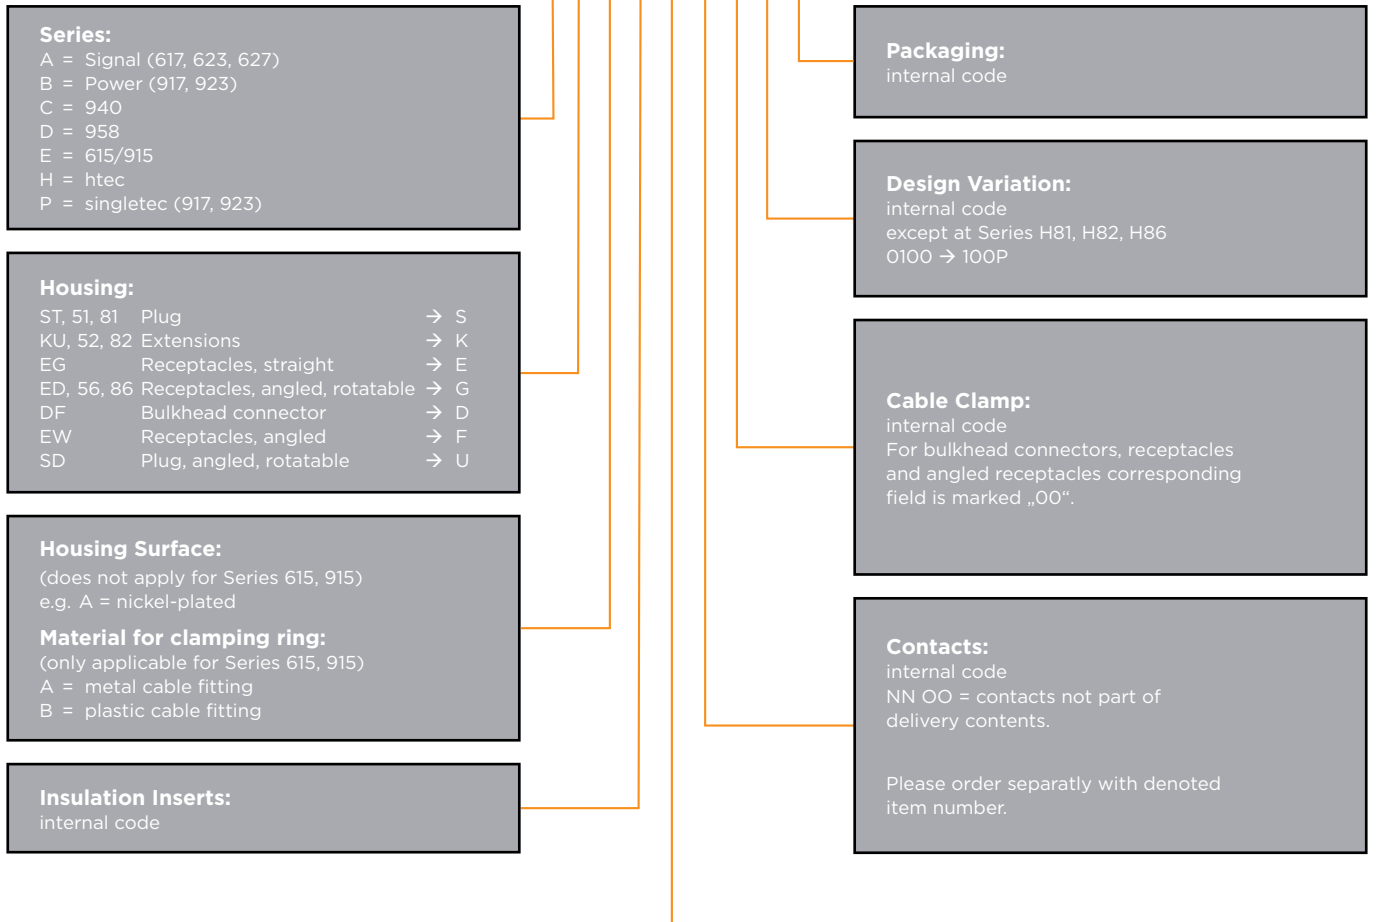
**Series:**
A = Signal (617, 623, 627)
B = Power (917, 923)
C = 940
D = 958
E = 615/915
H = htec
P = singletec (917, 923)

**Housing:**

| | | | |
|---|---|---|---|
| ST, 51, 81 | Plug | → | S |
| KU, 52, 82 | Extensions | → | K |
| EG | Receptacles, straight | → | E |
| ED, 56, 86 | Receptacles, angled, rotatable | → | G |
| DF | Bulkhead connector | → | D |
| EW | Receptacles, angled | → | F |
| SD | Plug, angled, rotatable | → | U |

**Housing Surface:**
(does not apply for Series 615, 915)
e.g. A = nickel-plated

**Material for clamping ring:**
(only applicable for Series 615, 915)
A = metal cable fitting
B = plastic cable fitting

**Insulation Inserts:**
internal code

**Packaging:**
internal code

**Design Variation:**
internal code
except at Series H81, H82, H86
0100 → 100P

**Cable Clamp:**
internal code
For bulkhead connectors, receptacles and angled receptacles corresponding field is marked „00“.

**Contacts:**
internal code
NN OO = contacts not part of delivery contents.

Please order separatly with denoted item number.